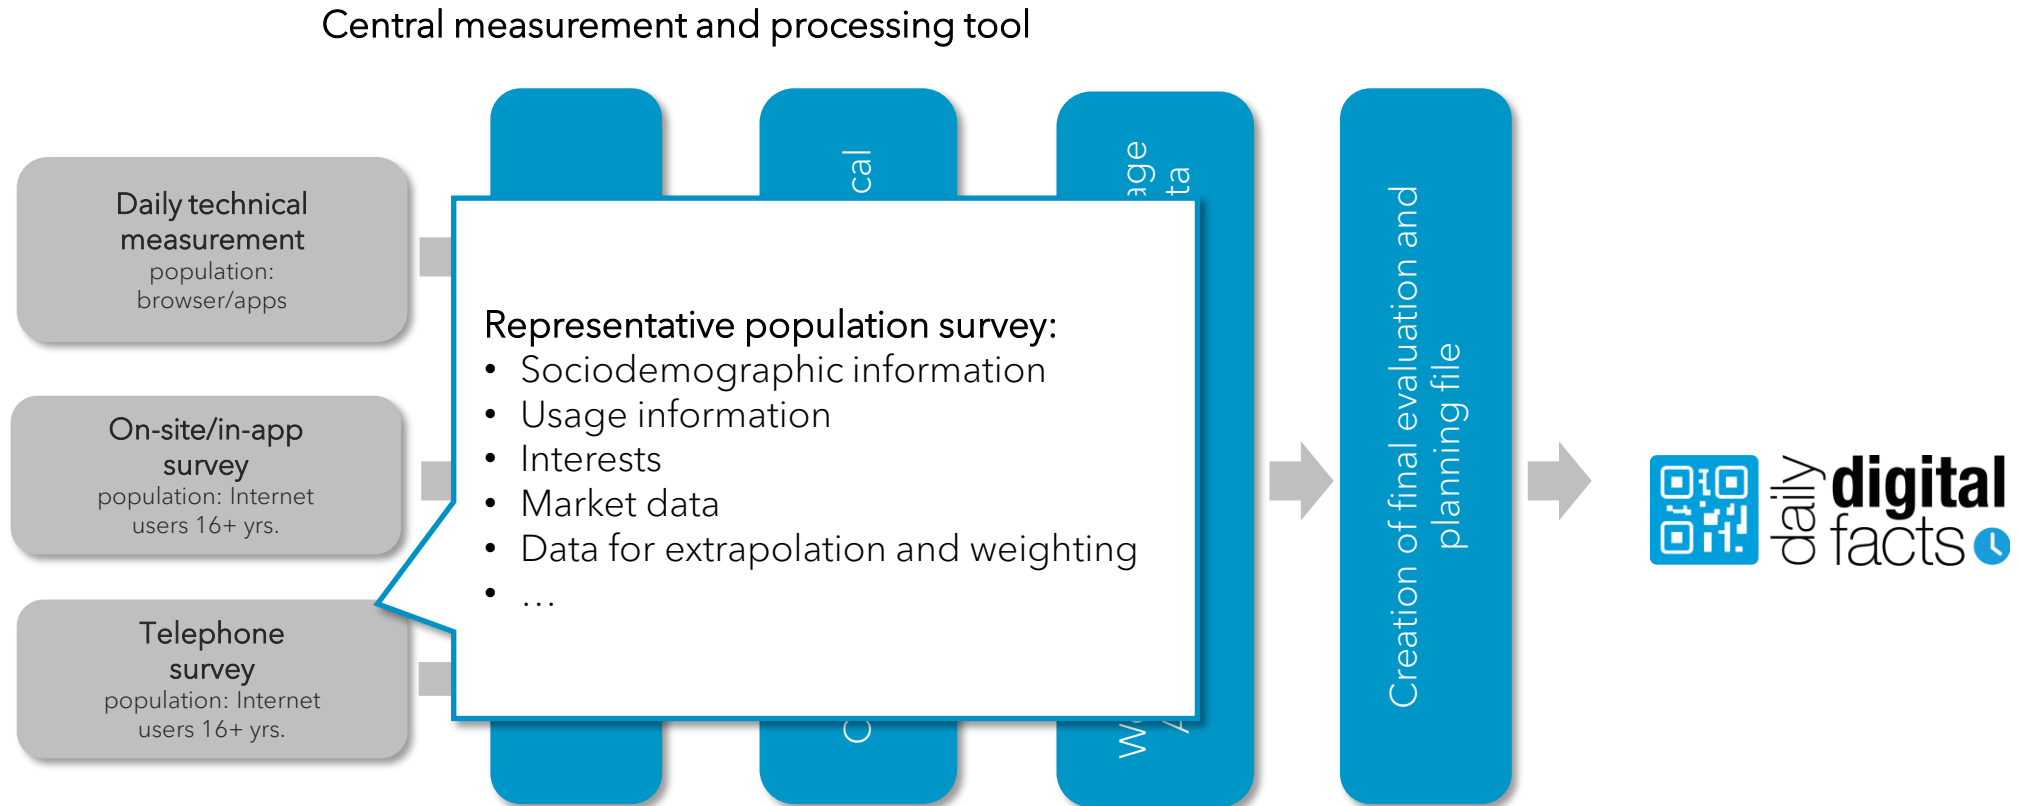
Central measurement and processing tool

Daily technical measurement
population: browser/apps

On-site/in-app survey
population: Internet users 16+ yrs.

Telephone survey
population: Internet users 16+ yrs.

cal

C

age

ta

W

A

Representative population survey:
• Sociodemographic information
• Usage information
• Interests
• Market data
• Data for extrapolation and weighting
• …

Creation of final evaluation and planning file

daily digital facts